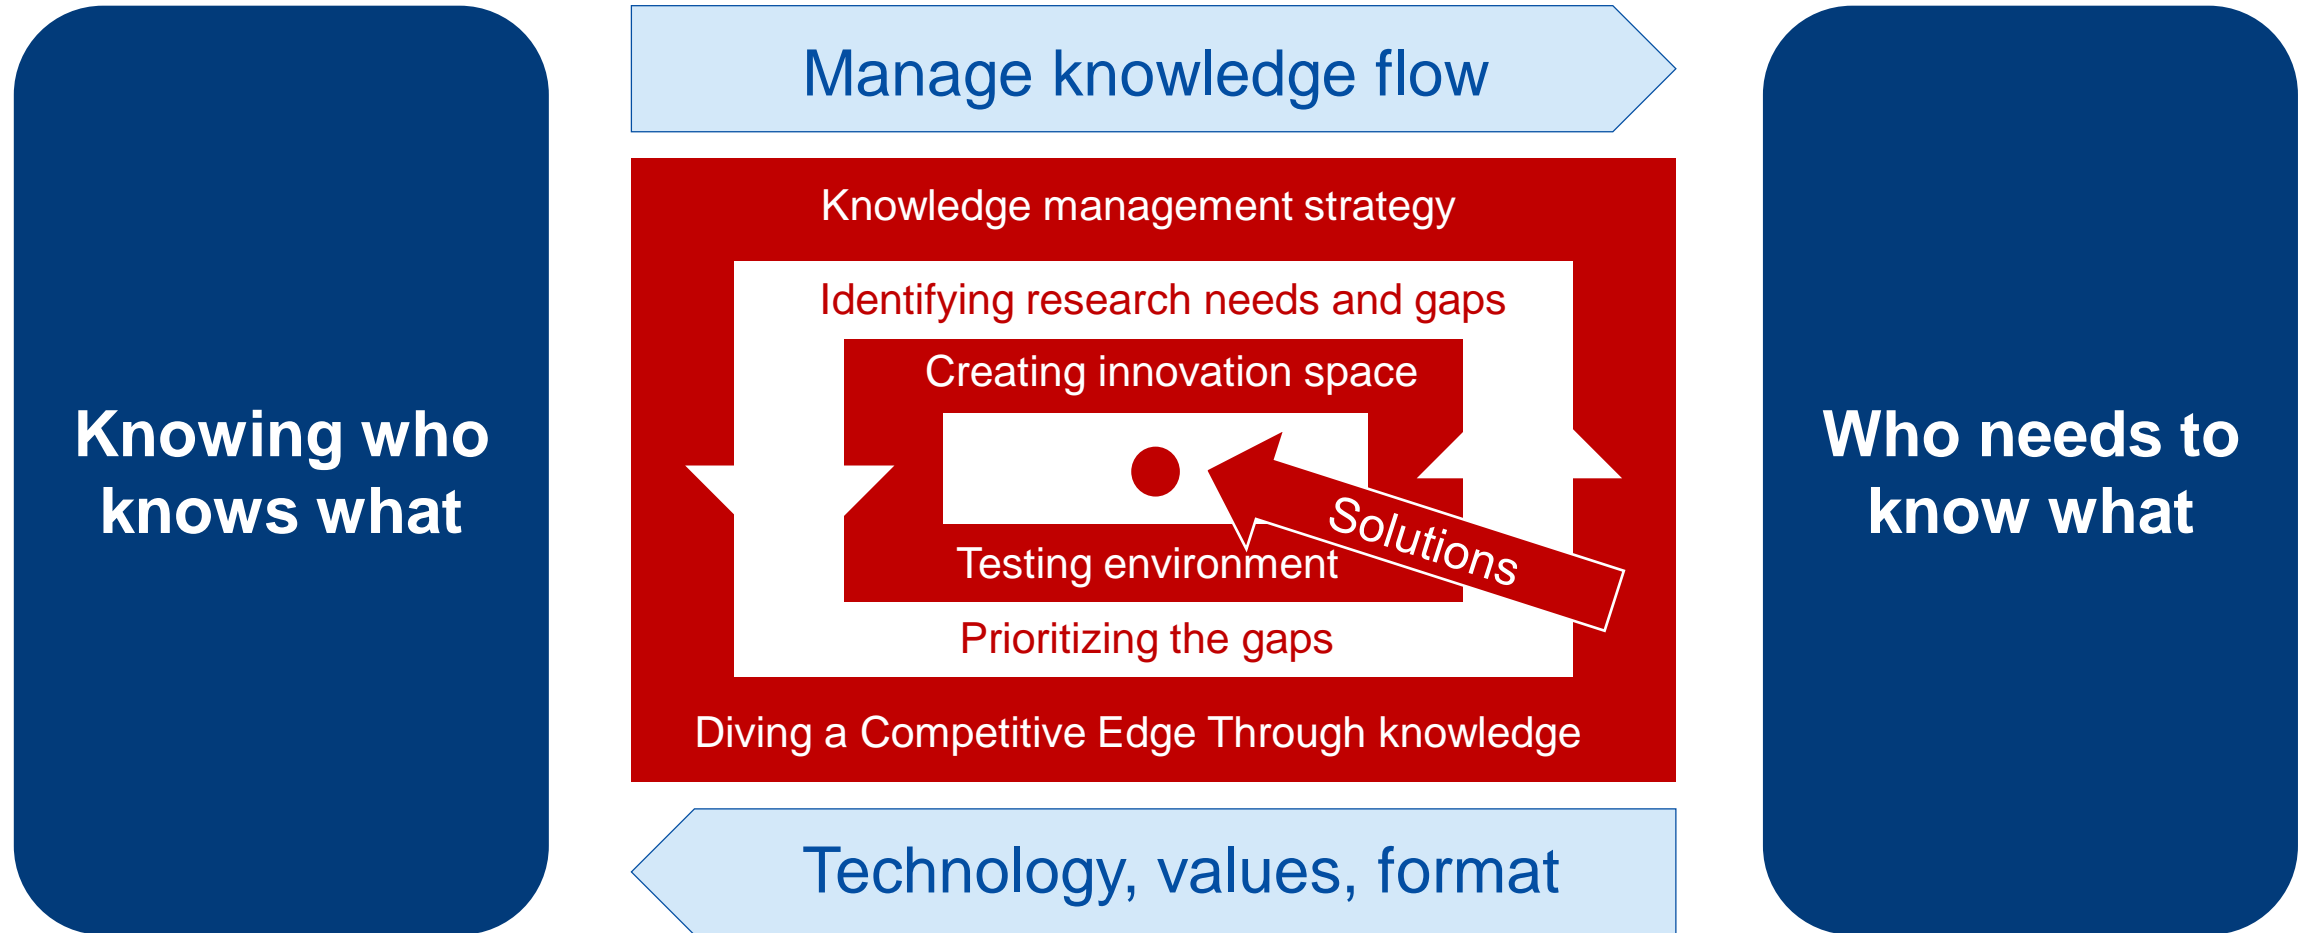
Knowing who knows what

Manage knowledge flow

Knowledge management strategy

Identifying research needs and gaps

Creating innovation space

Solutions

Testing environment

Prioritizing the gaps

Diving a Competitive Edge Through knowledge

Technology, values, format

Who needs to know what